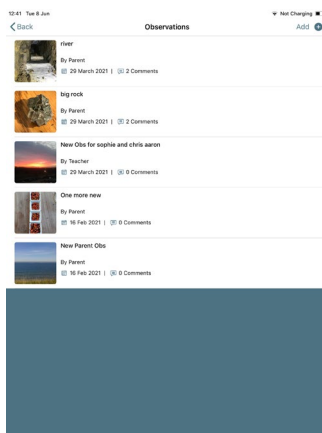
12:41 Tue 8 Jun

Not Charging

Back

Observations

Add

river

By Parent

29 March 2021 | 2 Comments

big rock

By Parent

29 March 2021 | 2 Comments

New Obs for sophie and chris aaron

By Teacher

29 March 2021 | 0 Comments

One more new

By Parent

16 Feb 2021 | 0 Comments

New Parent Obs

By Parent

16 Feb 2021 | 0 Comments